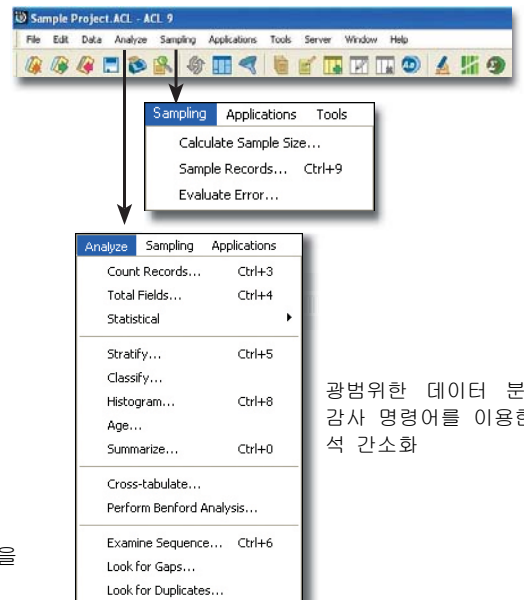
Sample Project.ACL - ACL 9

File Edit Data Analyze Sampling Applications Tools Server Window Help

Sampling Applications Tools
Calculate Sample Size...
Sample Records... Ctrl+9
Evaluate Error...

Analyze Sampling Applications
Count Records... Ctrl+3
Total Fields... Ctrl+4
Statistical
Stratify... Ctrl+5
Classify...
Histogram... Ctrl+8
Age...
Summarize... Ctrl+0
Cross-tabulate...
Perform Benford Analysis...
Examine Sequence... Ctrl+6
Look for Gaps...
Look for Duplicates...

광범위한 데이터 분
감사 명령어를 이용한
석 간소화

을